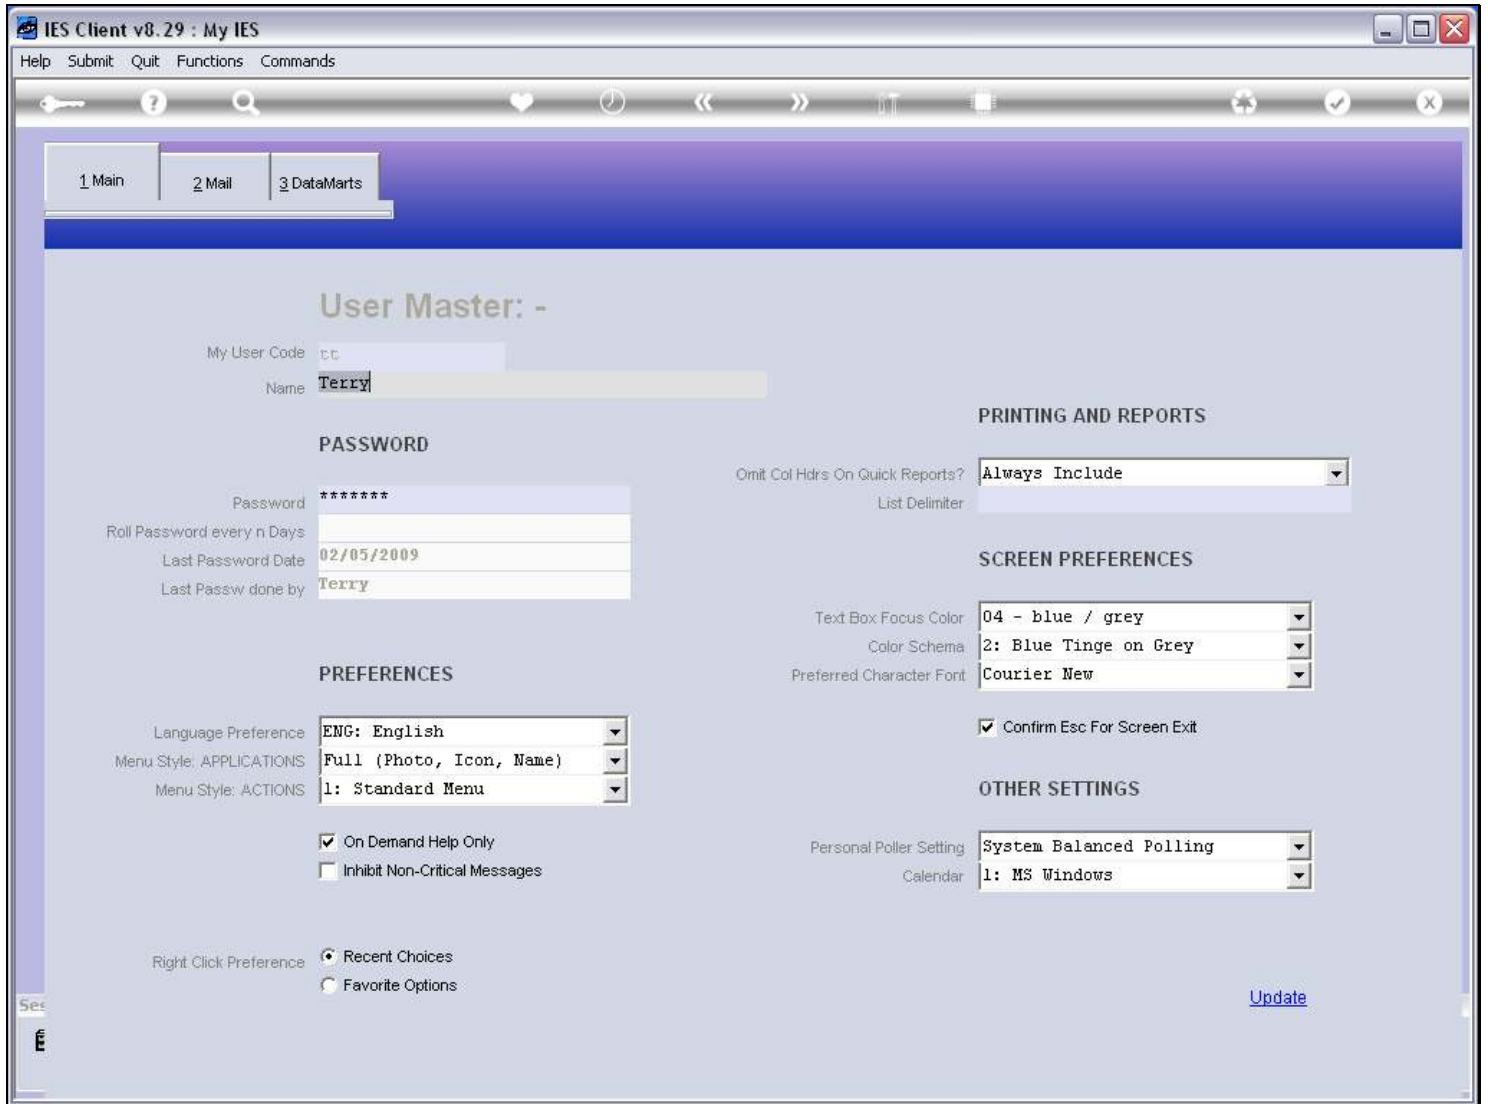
IES Client v8.29 : My IES

Help Submit Quit Functions Commands

1 Main
2 Mail
3 DataMarts

User Master: -

My User Code tt
Name Terry

PASSWORD

Password *******
Roll Password every n Days
Last Password Date 02/05/2009
Last Passw done by Terry

PREFERENCES

Language Preference ENG: English
Menu Style: APPLICATIONS Full (Photo, Icon, Name)
Menu Style: ACTIONS 1: Standard Menu

On Demand Help Only
Inhibit Non-Critical Messages

Right Click Preference
Recent Choices
Favorite Options

PRINTING AND REPORTS

Omit Col Hdrs On Quick Reports? Always Include
List Delimiter

SCREEN PREFERENCES

Text Box Focus Color 04 - blue / grey
Color Schema 2: Blue Tinge on Grey
Preferred Character Font Courier New

Confirm Esc For Screen Exit

OTHER SETTINGS

Personal Poller Setting System Balanced Polling
Calendar 1: MS Windows

Update

Ses